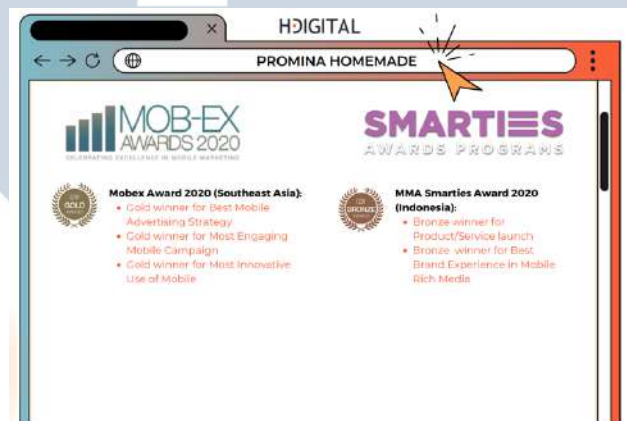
HDIGITAL

PROMINA HOMEMADE

MOB-EX AWARDS 2020
CELEBRATING EXCELLENCE IN MOBILE MARKETING

SMARTIES
AWARDS PROGRAMS

GOLD

Mobex Award 2020 (Southeast Asia):
• Gold winner for Best Mobile Advertising Strategy
• Gold winner for Most Engaging Mobile Campaign
• Gold winner for Most Innovative Use of Mobile

BRONZE

MMA Smarties Award 2020 (Indonesia):
• Bronze winner for Product/Service launch
• Bronze winner for Best Brand Experience in Mobile Rich Media